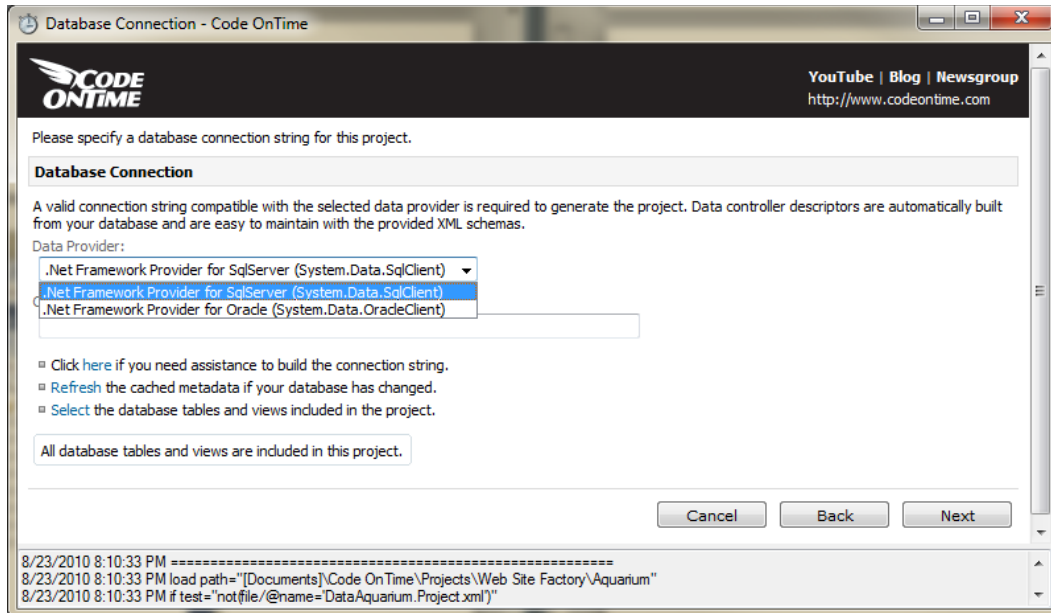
Database Connection - Code OnTime

CODE ONTIME

YouTube | Blog | Newsgroup
http://www.codeontime.com

Please specify a database connection string for this project.

Database Connection

A valid connection string compatible with the selected data provider is required to generate the project. Data controller descriptors are automatically built from your database and are easy to maintain with the provided XML schemas.

Data Provider:

.Net Framework Provider for SqlServer (System.Data.SqlClient)

.Net Framework Provider for SqlServer (System.Data.SqlClient)
.Net Framework Provider for Oracle (System.Data.OracleClient)

Click here if you need assistance to build the connection string.
Refresh the cached metadata if your database has changed.
Select the database tables and views included in the project.

All database tables and views are included in this project.

Cancel Back Next

8/23/2010 8:10:33 PM ==================================================
8/23/2010 8:10:33 PM load path="[Documents]\Code OnTime\Projects\Web Site Factory\Aquarium"
8/23/2010 8:10:33 PM if test="not(file/@name='DataAquarium.Project.xml')"